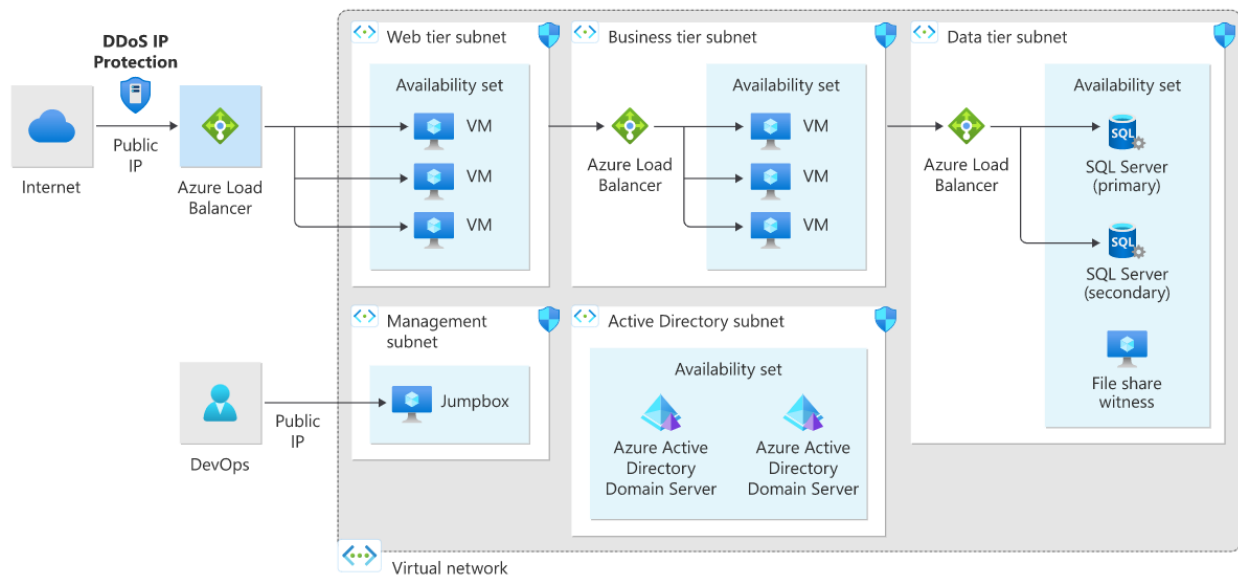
DDoS IP Protection

Internet

Public IP

Azure Load Balancer

Web tier subnet

Availability set

VM

VM

VM

Business tier subnet

Azure Load Balancer

Availability set

VM

VM

VM

Data tier subnet

Azure Load Balancer

Availability set

SQL

SQL Server (primary)

SQL

SQL Server (secondary)

File share witness

Management subnet

Jumpbox

DevOps

Public IP

Active Directory subnet

Availability set

Azure Active Directory Domain Server

Azure Active Directory Domain Server

Virtual network